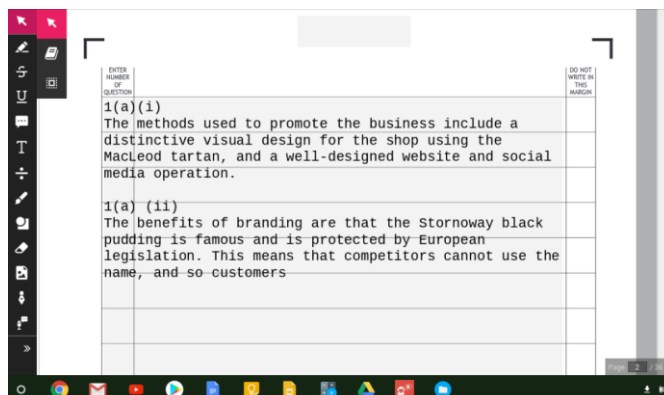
ENTER NUMBER OF QUESTION

DO NOT WRITE IN THIS MARGIN

1(a)(i)
The methods used to promote the business include a distinctive visual design for the shop using the MacLeod tartan, and a well-designed website and social media operation.

1(a) (ii)
The benefits of branding are that the Stornoway black pudding is famous and is protected by European legislation. This means that competitors cannot use the name, and so customers

Page 2 / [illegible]